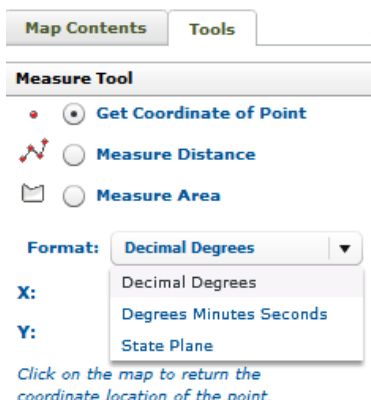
Map Contents
Tools

Measure Tool

Get Coordinate of Point

Measure Distance

Measure Area

Format: Decimal Degrees ▼

Decimal Degrees
Degrees Minutes Seconds
State Plane

X:

Y:

Click on the map to return the coordinate location of the point.